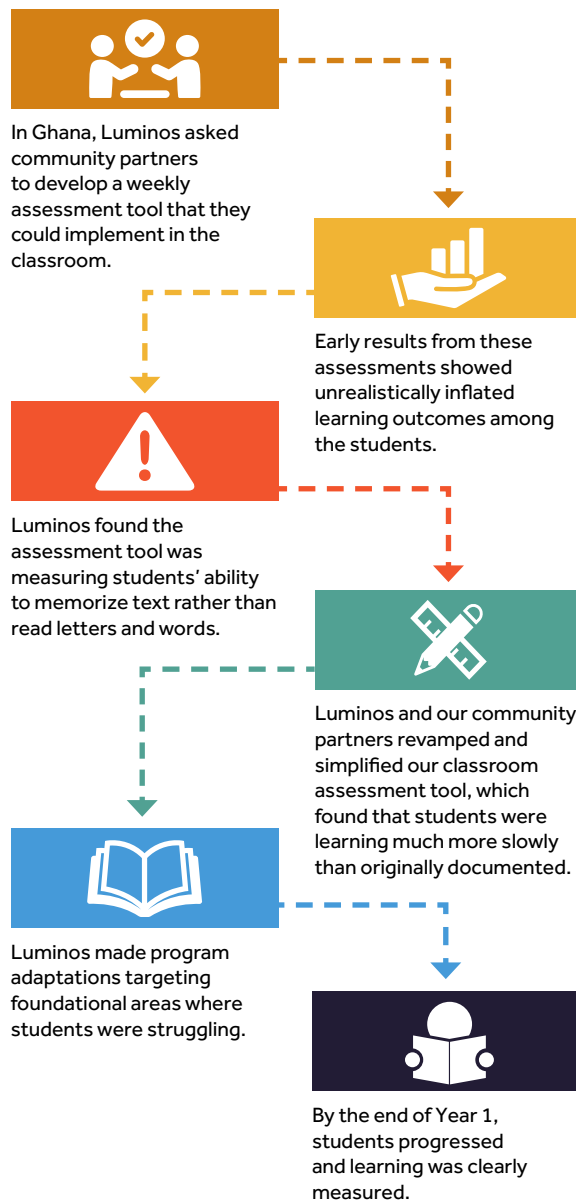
In Ghana, Luminos asked community partners to develop a weekly assessment tool that they could implement in the classroom.

Early results from these assessments showed unrealistically inflated learning outcomes among the students.

Luminos found the assessment tool was measuring students' ability to memorize text rather than read letters and words.

Luminos and our community partners revamped and simplified our classroom assessment tool, which found that students were learning much more slowly than originally documented.

Luminos made program adaptations targeting foundational areas where students were struggling.

By the end of Year 1, students progressed and learning was clearly measured.